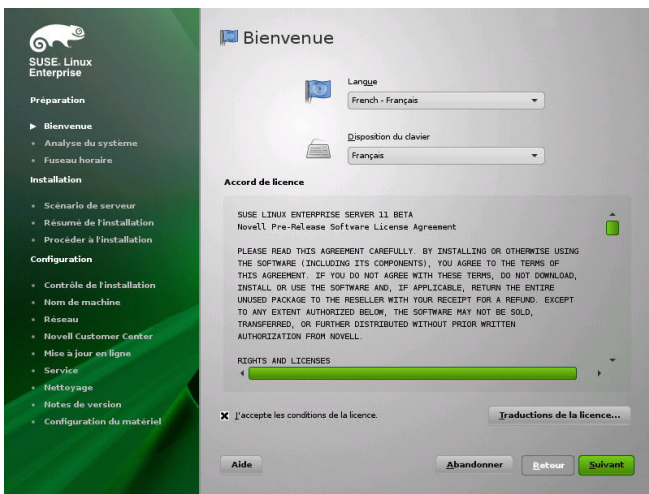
SUSE. Linux Enterprise

Préparation

▶ Bienvenue
• Analyse du système
• Fuseau horaire

Installation

• Scénario de serveur
• Résumé de l'installation
• Procéder à l'installation

Configuration

• Contrôle de l'installation
• Nom de machine
• Réseau
• Novell Customer Center
• Mise à jour en ligne
• Service
• Nettoyage
• Notes de version
• Configuration du matériel

Bienvenue

Langue
French - Français

Disposition du clavier
Français

Accord de licence

SUSE LINUX ENTERPRISE SERVER 11 BETA
Novell Pre-Release Software License Agreement

PLEASE READ THIS AGREEMENT CAREFULLY. BY INSTALLING OR OTHERWISE USING THE SOFTWARE (INCLUDING ITS COMPONENTS), YOU AGREE TO THE TERMS OF THIS AGREEMENT. IF YOU DO NOT AGREE WITH THESE TERMS, DO NOT DOWNLOAD, INSTALL OR USE THE SOFTWARE AND, IF APPLICABLE, RETURN THE ENTIRE UNUSED PACKAGE TO THE RESELLER WITH YOUR RECEIPT FOR A REFUND. EXCEPT TO ANY EXTENT AUTHORIZED BELOW, THE SOFTWARE MAY NOT BE SOLD, TRANSFERRED, OR FURTHER DISTRIBUTED WITHOUT PRIOR WRITTEN AUTHORIZATION FROM NOVELL.

RIGHTS AND LICENSES

J'accepte les conditions de la licence.

Traductions de la licence...

Aide

Abandonner

Retour

Suivant